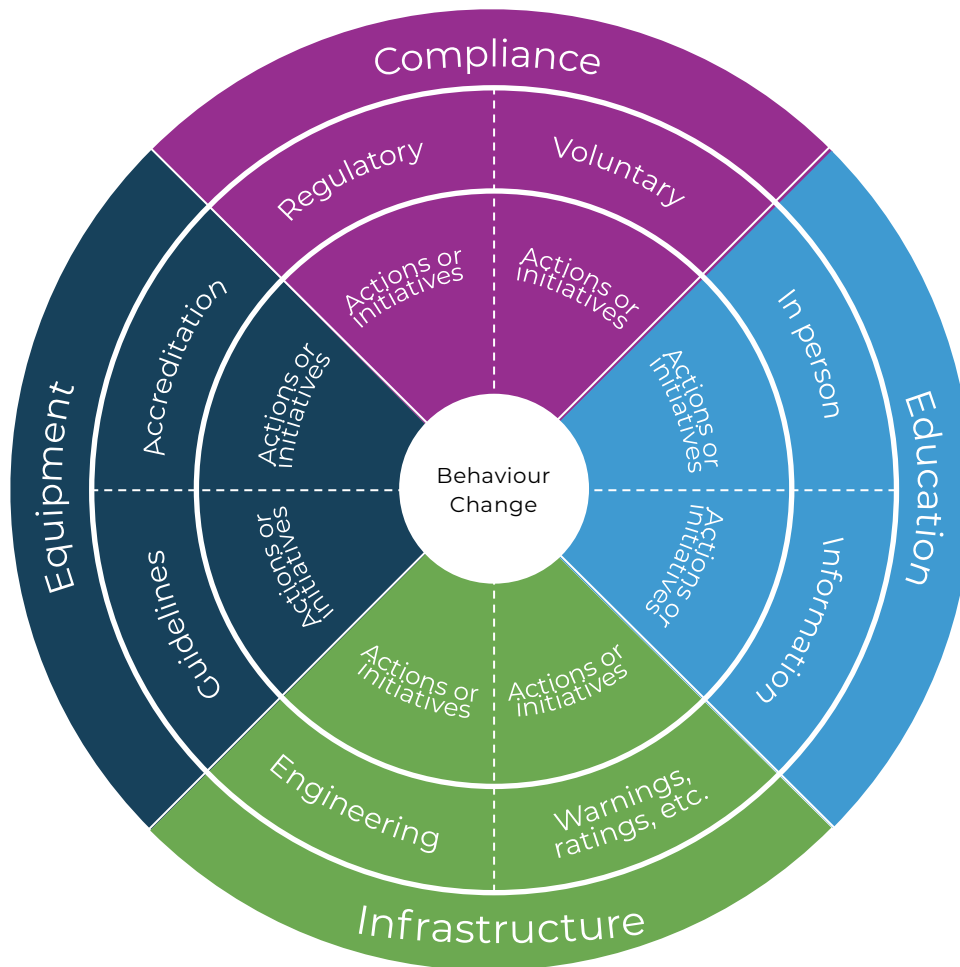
Compliance

Regulatory

Voluntary

Actions or initiatives

Actions or initiatives

Education

In person

Information

Actions or initiatives

Actions or initiatives

Infrastructure

Engineering

Warnings, ratings, etc.

Actions or initiatives

Actions or initiatives

Equipment

Accreditation

Guidelines

Actions or initiatives

Actions or initiatives

Behaviour Change